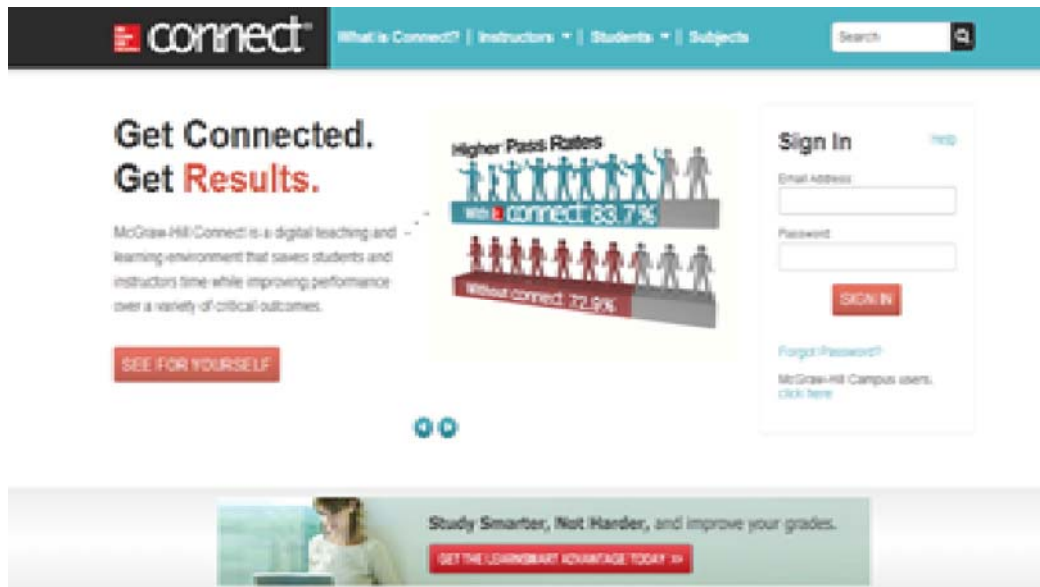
connect

What is Connect? | Instructors ▾ | Students ▾ | Subjects

Search

Get Connected.
Get Results.

McGraw-Hill Connect is a digital teaching and learning environment that saves students and instructors time while improving performance over a variety of critical outcomes.

SEE FOR YOURSELF

Higher Pass Rates

With connect 83.7%

Without connect 72.9%

Sign In

Help

Email Address

Password

SIGN IN

Forgot Password?

McGraw-Hill Campus users, click here

Study Smarter, Not Harder, and improve your grades.

GET THE LEARNSMART ADVANTAGE TODAY »